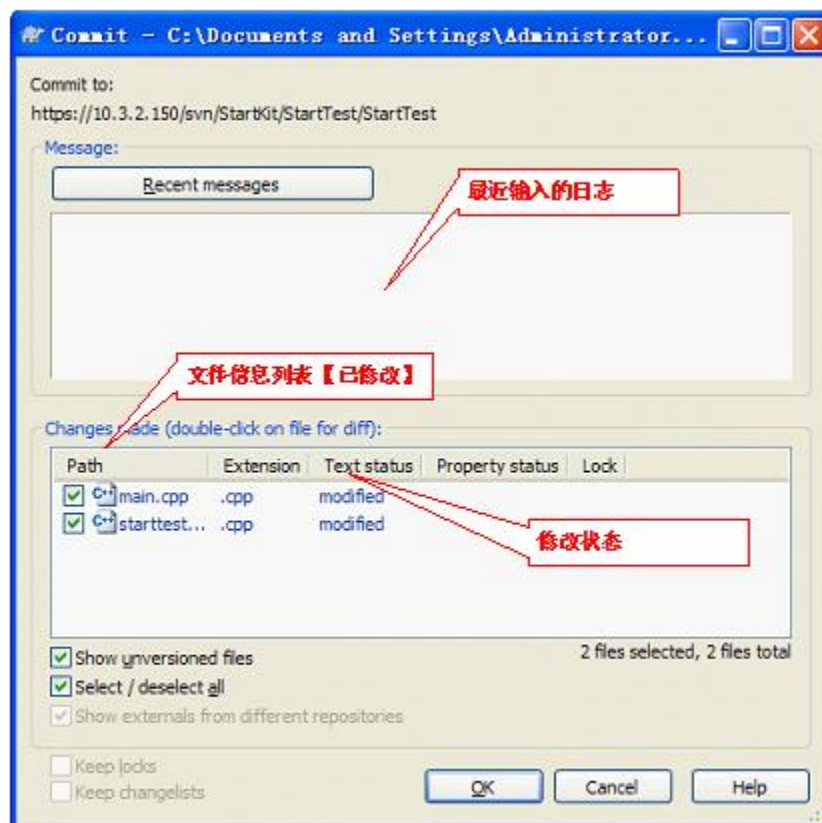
Commit - C:\Documents and Settings\Administrator...

Commit to:
https://10.3.2.150/svn/StartKit/StartTest/StartTest

Message:

Recent messages

最近输入的日志

文件信息列表【已修改】

Changes made (double-click on file for diff):

| Path | Extension | Text status | Property status | Lock |
|---|---|---|---|---|
| main.cpp | .cpp | modified | | |
| starttest... | .cpp | modified | | |

修改状态

Show unversioned files
2 files selected, 2 files total
Select / deselect all
Show externals from different repositories

Keep locks
Keep changelists

OK
Cancel
Help